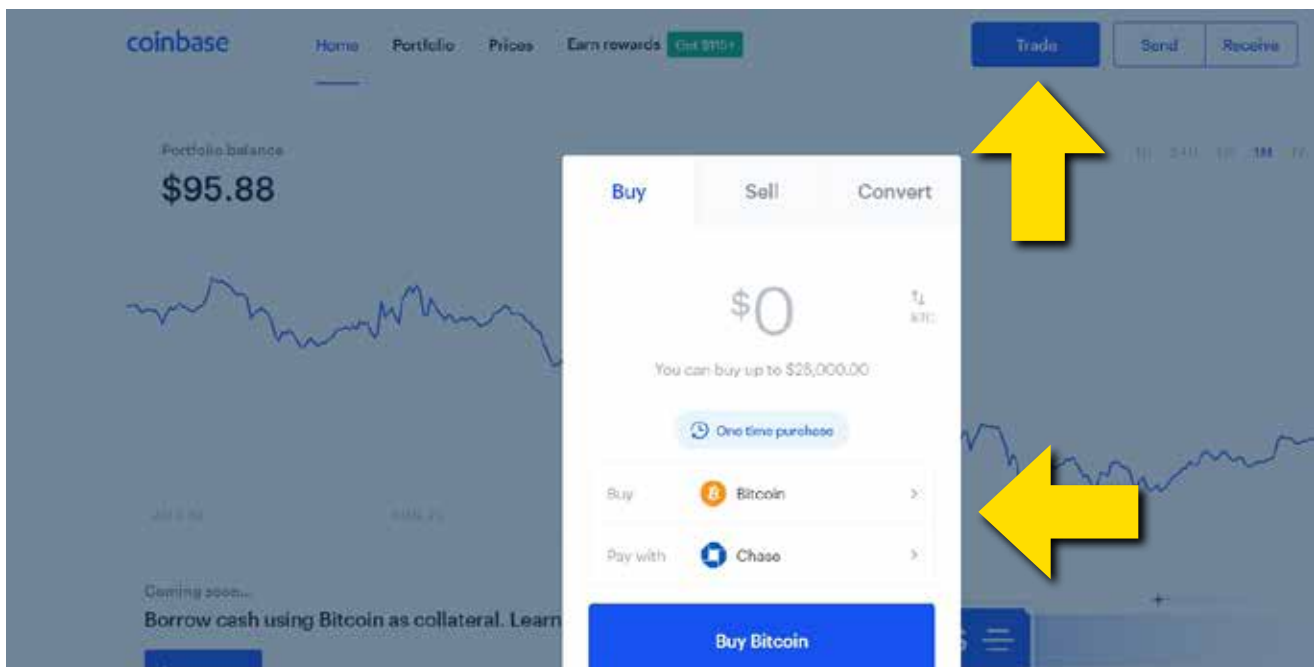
coinbase Home Portfolio Prices Earn rewards Get $115+ Trade Send Receive

Portfolio balance
$95.88

1H 24H 1W 1M 1Y

Buy Sell Convert

$0

BTC

You can buy up to $25,000.00

One time purchase

Buy Bitcoin

Pay with Chase

Buy Bitcoin

JUL 2 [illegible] JUN 2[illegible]

Coming soon...
Borrow cash using Bitcoin as collateral. Learn